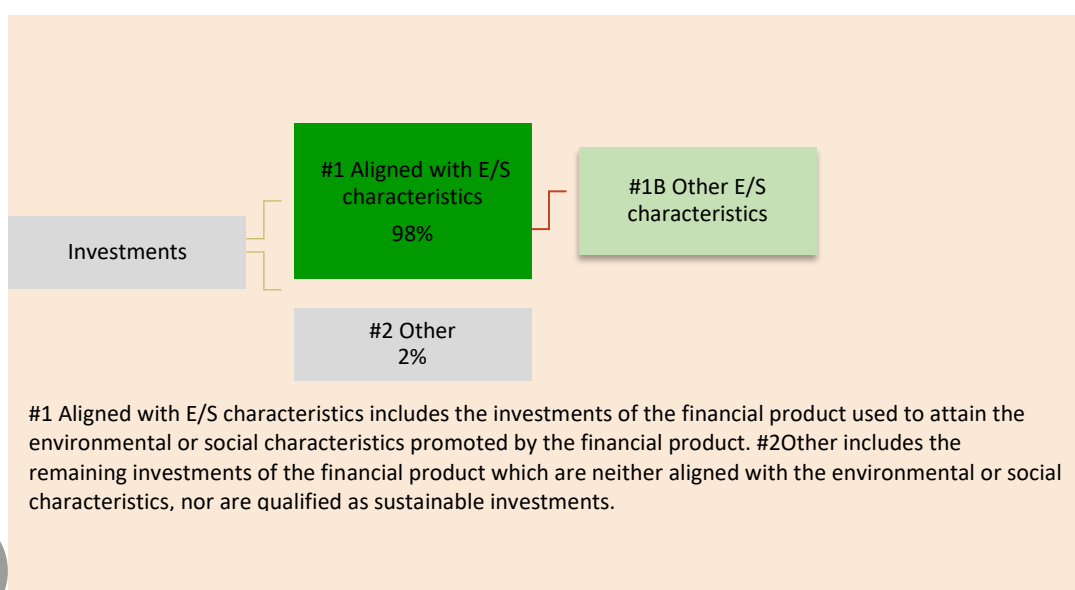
Investments

#1 Aligned with E/S characteristics
98%

#1B Other E/S characteristics

#2 Other
2%

#1 Aligned with E/S characteristics includes the investments of the financial product used to attain the environmental or social characteristics promoted by the financial product. #2Other includes the remaining investments of the financial product which are neither aligned with the environmental or social characteristics, nor are qualified as sustainable investments.